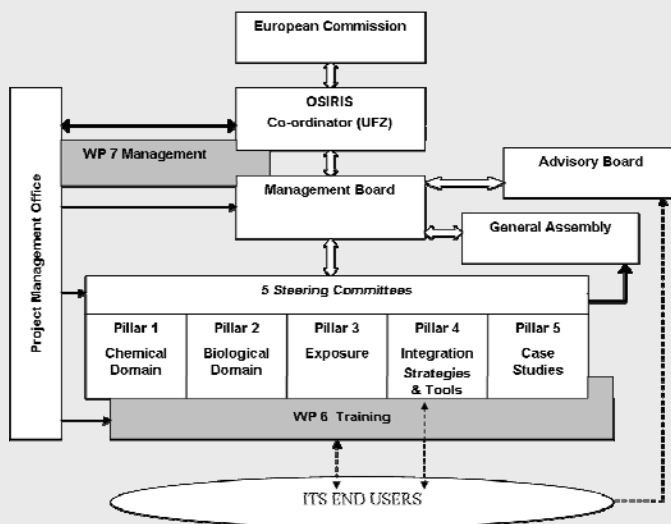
European Commission

OSIRIS
Co-ordinator (UFZ)

WP 7 Management

Advisory Board

Management Board

General Assembly

Project Management Office

5 Steering Committees

| Pillar 1 | Pillar 2 | Pillar 3 | Pillar 4 | Pillar 5 |
|---|---|---|---|---|
| Chemical Domain | Biological Domain | Exposure | Integration Strategies & Tools | Case Studies |

WP 6 Training

ITS END USERS